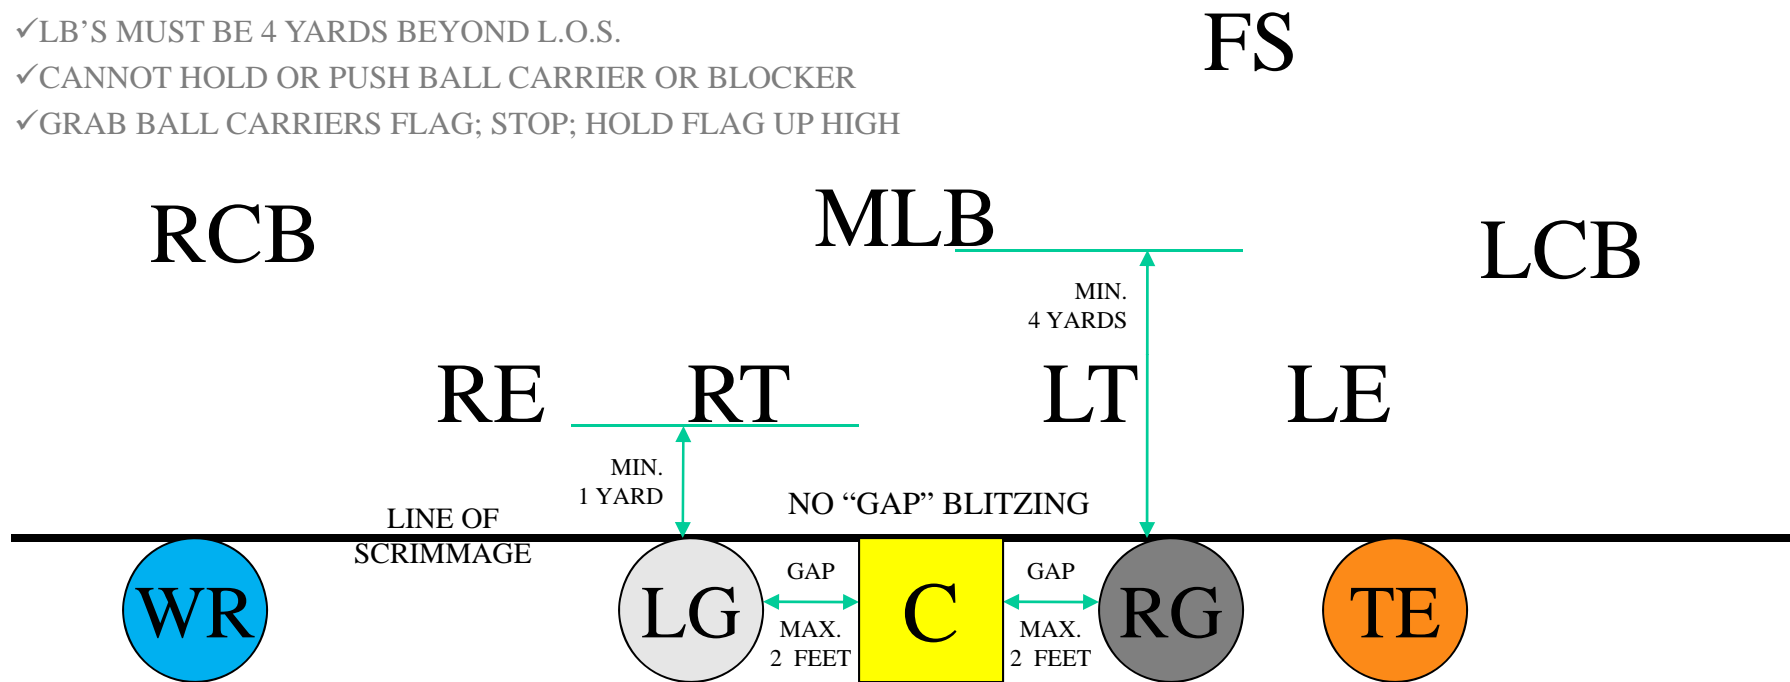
✓LB’S MUST BE 4 YARDS BEYOND L.O.S.
✓CANNOT HOLD OR PUSH BALL CARRIER OR BLOCKER
✓GRAB BALL CARRIERS FLAG; STOP; HOLD FLAG UP HIGH

FS

RCB

MLB

LCB

MIN.
4 YARDS

RE

RT

LT

LE

MIN.
1 YARD

NO “GAP” BLITZING

LINE OF
SCRIMMAGE

WR

LG

GAP

MAX.
2 FEET

C

GAP

MAX.
2 FEET

RG

TE